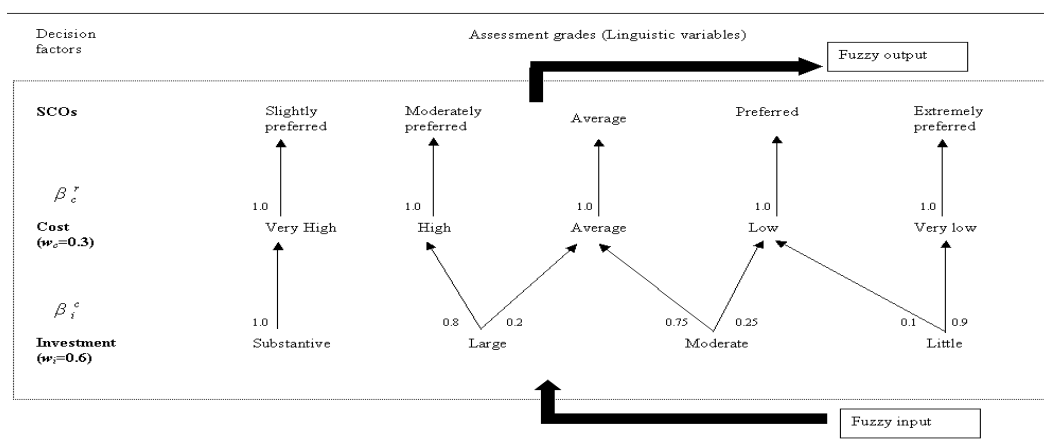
Decision factors

Assessment grades (Linguistic variables)

Fuzzy output

SCOs

Slightly preferred

Moderately preferred

Average

Preferred

Extremely preferred

$\beta_c^r$

1.0

1.0

1.0

1.0

1.0

Cost ($w_c$=0.3)

Very High

High

Average

Low

Very low

$\beta_i^c$

1.0

0.8

0.2

0.75

0.25

0.1

0.9

Investment ($w_i$=0.6)

Substantive

Large

Moderate

Little

Fuzzy input